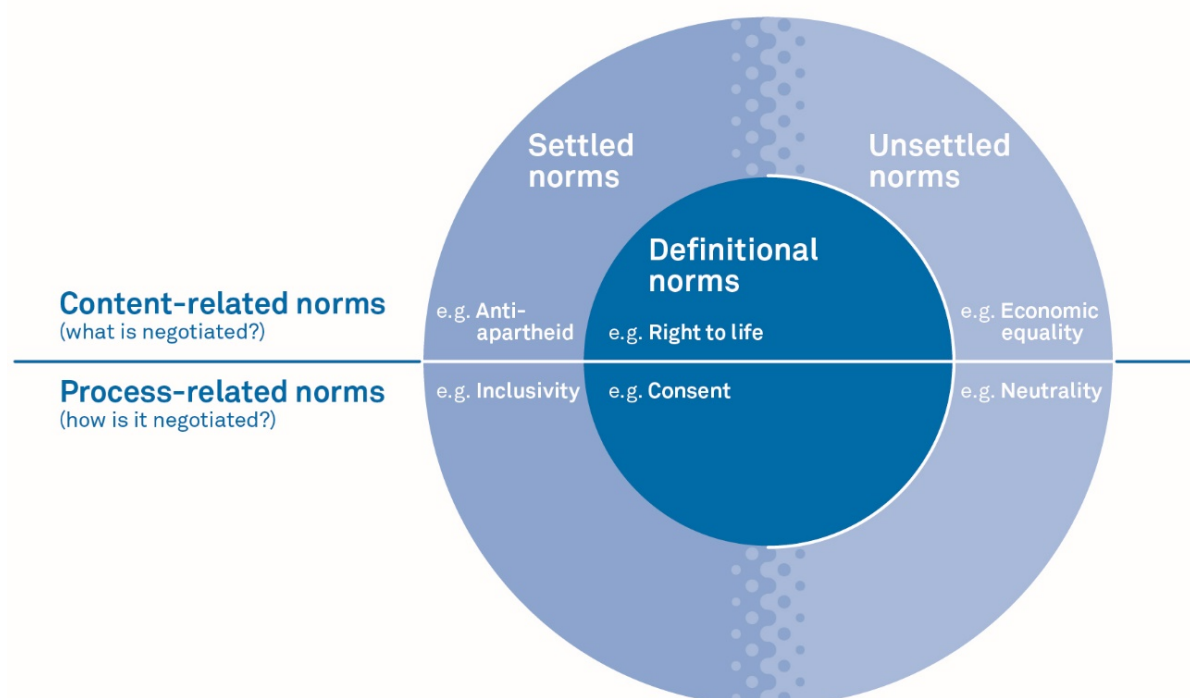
Settled norms

Unsettled norms

Definitional norms

Content-related norms
(what is negotiated?)

e.g. Anti-apartheid

e.g. Right to life

e.g. Economic equality

Process-related norms
(how is it negotiated?)

e.g. Inclusivity

e.g. Consent

e.g. Neutrality